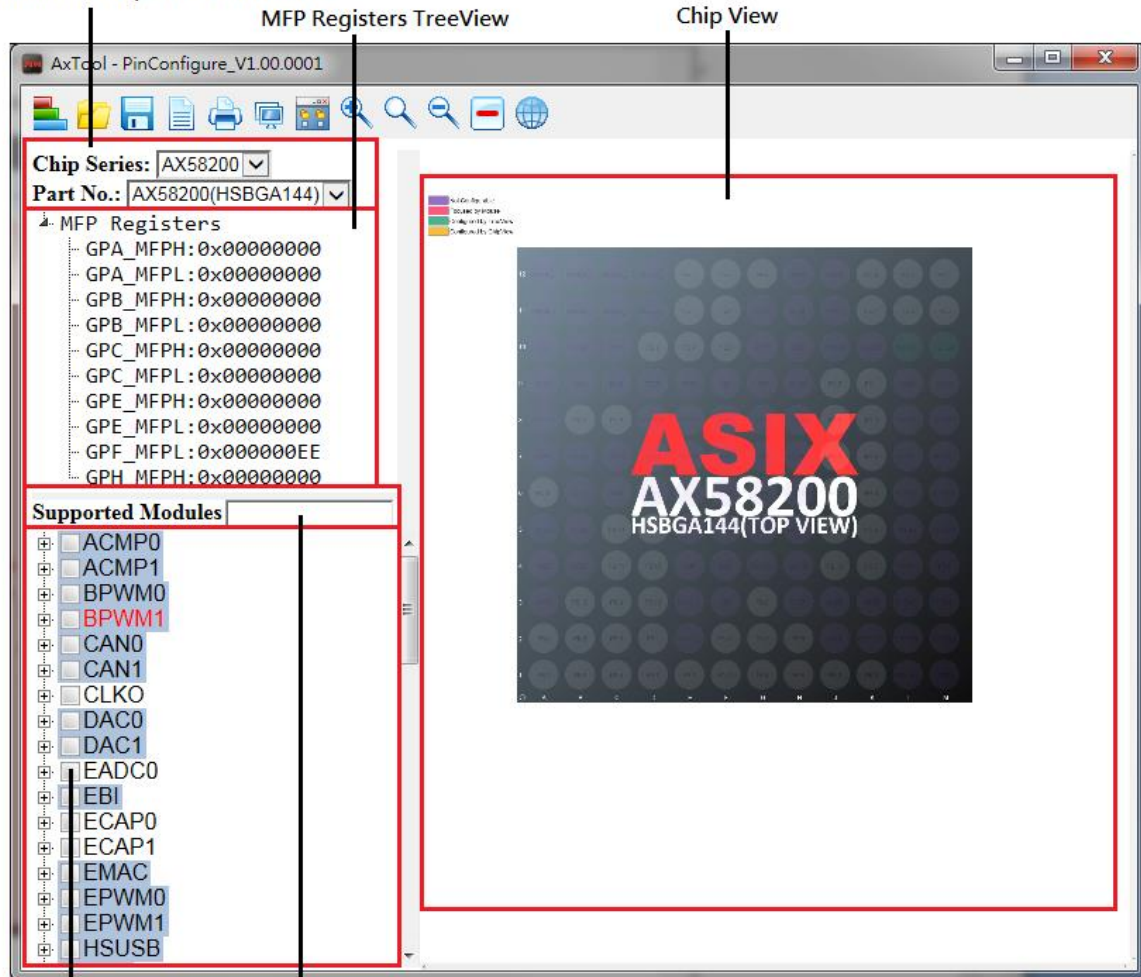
MFP Registers TreeView

Chip View

AxTool - PinConfigure_V1.00.0001

Chip Series: AX58200
Part No.: AX58200(HSBGA144)

MFP Registers
GPA_MFPH:0x00000000
GPA_MFPL:0x00000000
GPB_MFPH:0x00000000
GPB_MFPL:0x00000000
GPC_MFPH:0x00000000
GPC_MFPL:0x00000000
GPE_MFPH:0x00000000
GPE_MFPL:0x00000000
GPF_MFPL:0x000000EE
GPH_MFPH:0x00000000

Supported Modules

ACMP0
ACMP1
BPWM0
BPWM1
CAN0
CAN1
CLKO
DAC0
DAC1
EADC0
EBI
ECAP0
ECAP1
EMAC
EPWM0
EPWM1
HSUSB

ASIX
AX58200
HSBGA144(TOP VIEW)